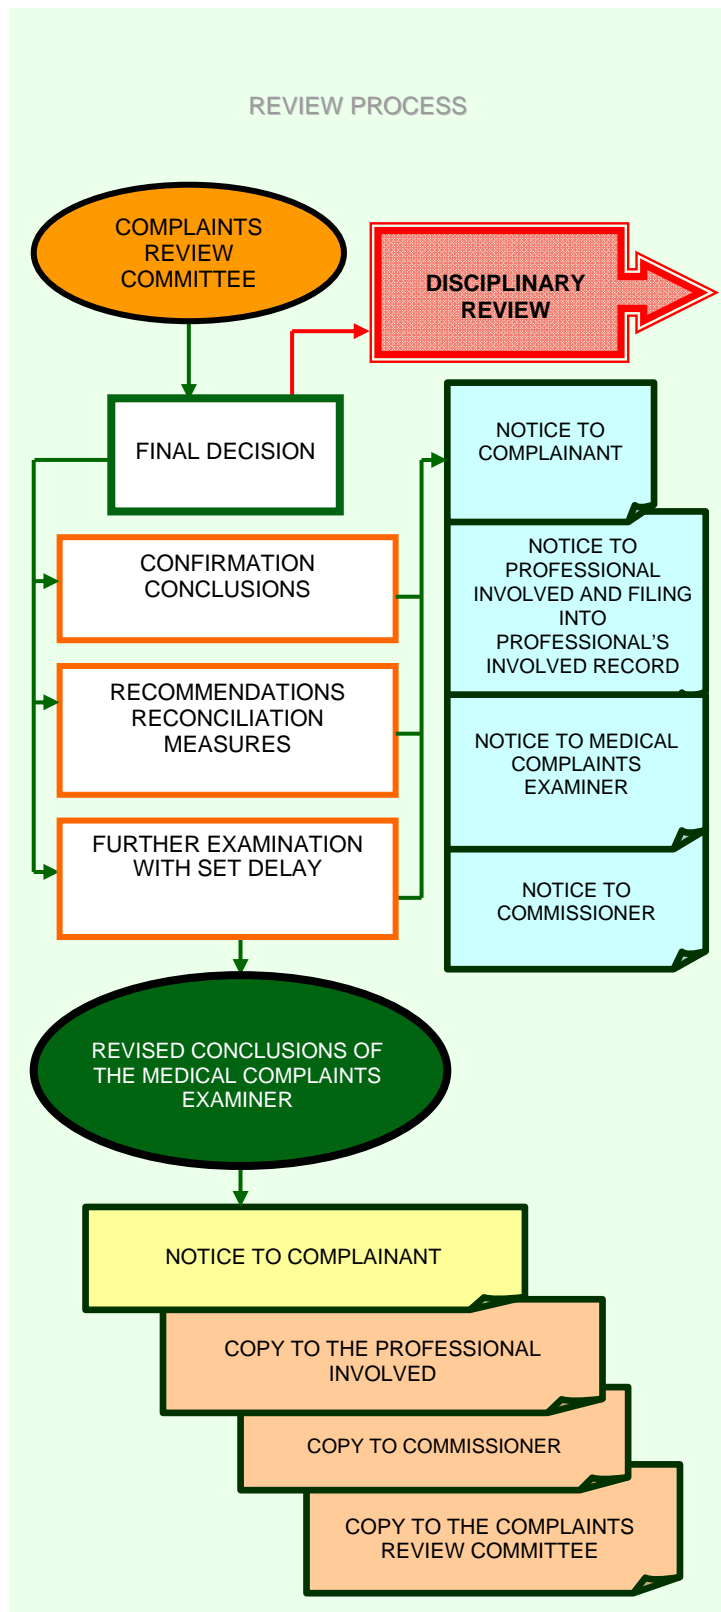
REVIEW PROCESS

COMPLAINTS REVIEW COMMITTEE

DISCIPLINARY REVIEW

FINAL DECISION

NOTICE TO COMPLAINANT

NOTICE TO PROFESSIONAL INVOLVED AND FILING INTO PROFESSIONAL'S INVOLVED RECORD

CONFIRMATION CONCLUSIONS

RECOMMENDATIONS RECONCILIATION MEASURES

NOTICE TO MEDICAL COMPLAINTS EXAMINER

FURTHER EXAMINATION WITH SET DELAY

NOTICE TO COMMISSIONER

REVISED CONCLUSIONS OF THE MEDICAL COMPLAINTS EXAMINER

NOTICE TO COMPLAINANT

COPY TO THE PROFESSIONAL INVOLVED

COPY TO COMMISSIONER

COPY TO THE COMPLAINTS REVIEW COMMITTEE